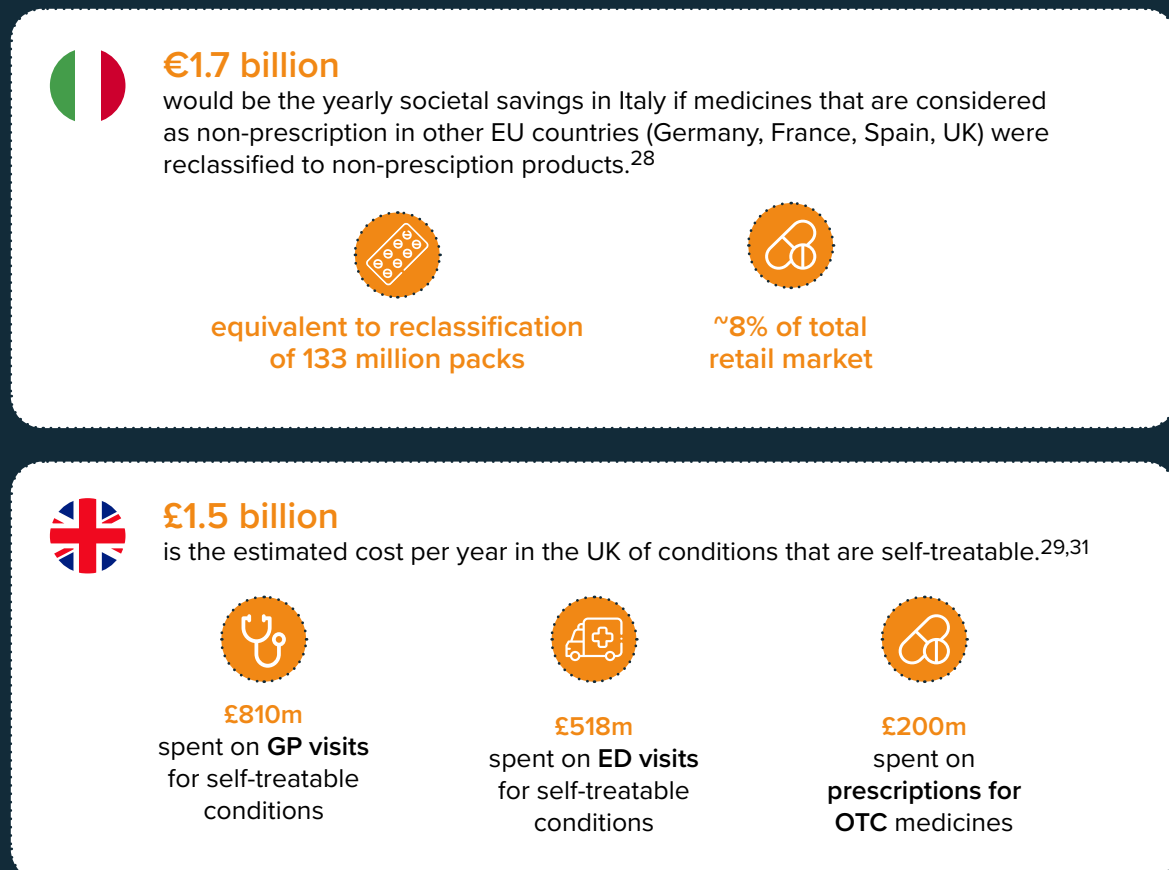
€1.7 billion
would be the yearly societal savings in Italy if medicines that are considered as non-prescription in other EU countries (Germany, France, Spain, UK) were reclassified to non-presciption products.$^{28}$

equivalent to reclassification of 133 million packs

~8% of total retail market

£1.5 billion
is the estimated cost per year in the UK of conditions that are self-treatable.$^{29,31}$

£810m
spent on GP visits for self-treatable conditions

£518m
spent on ED visits for self-treatable conditions

£200m
spent on prescriptions for OTC medicines